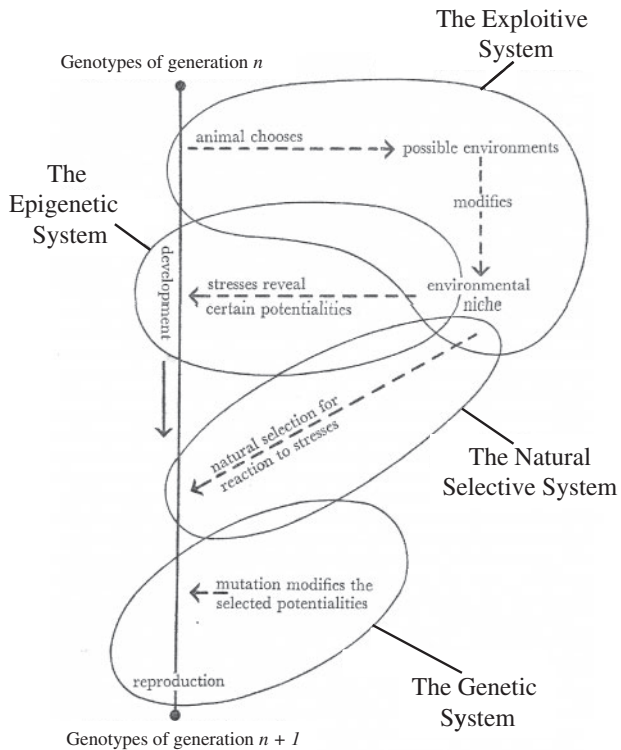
The Exploitive System

Genotypes of generation $n$

animal chooses

possible environments

modifies

The Epigenetic System

development

stresses reveal certain potentialities

environmental niche

natural selection for reaction to stresses

The Natural Selective System

mutation modifies the selected potentialities

reproduction

The Genetic System

Genotypes of generation $n + 1$